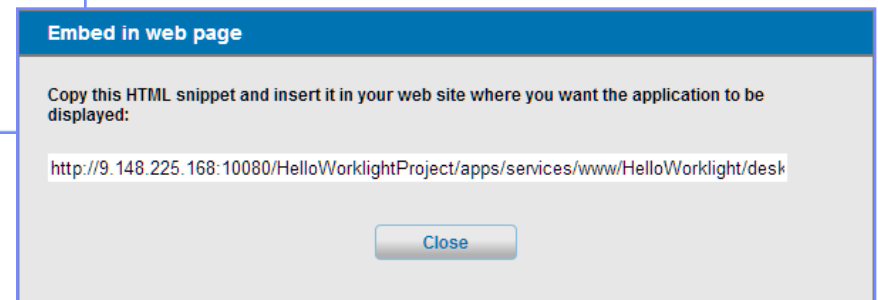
Embed in web page

Copy this HTML snippet and insert it in your web site where you want the application to be displayed:

http://9.148.225.168:10080/HelloWorklightProject/apps/services/www/HelloWorklight/desk

Close